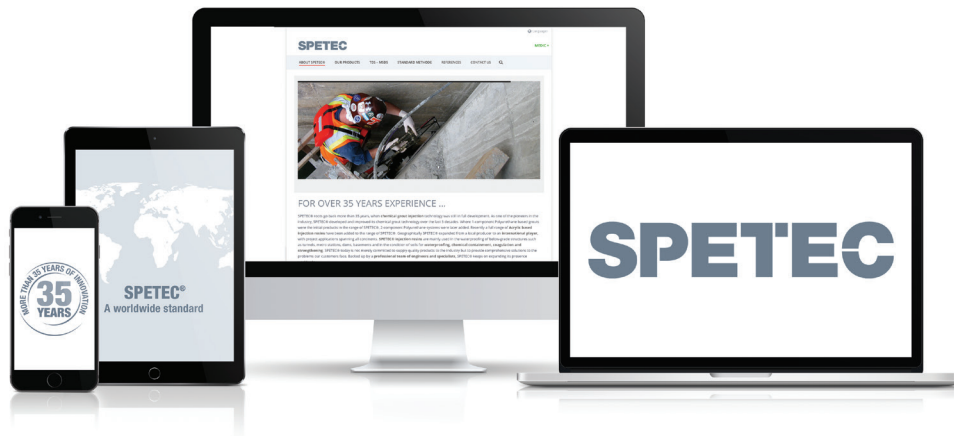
Language

SPETEC

ABOUT SPETEC® OUR PRODUCTS TDS - MSDS STANDARD METHODS REFERENCES CONTACT US

FOR OVER 35 YEARS EXPERIENCE ...

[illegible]

MORE THAN 35 YEARS OF INNOVATION
35
YEARS

SPETEC®
A worldwide standard

SPETEC